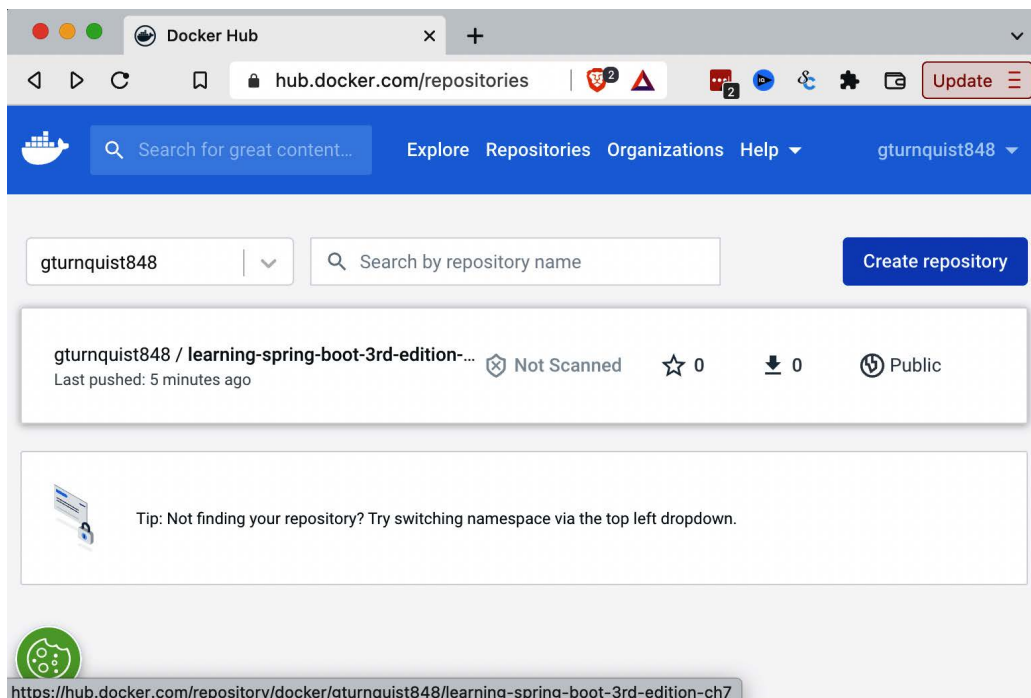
Docker Hub

hub.docker.com/repositories

2

2

Update

Search for great content...

Explore Repositories Organizations Help

gturnquist848

gturnquist848

Search by repository name

Create repository

gturnquist848 / learning-spring-boot-3rd-edition-...
Last pushed: 5 minutes ago

Not Scanned

0

0

Public

Tip: Not finding your repository? Try switching namespace via the top left dropdown.

https://hub.docker.com/repository/docker/gturnquist848/learning-spring-boot-3rd-edition-ch7